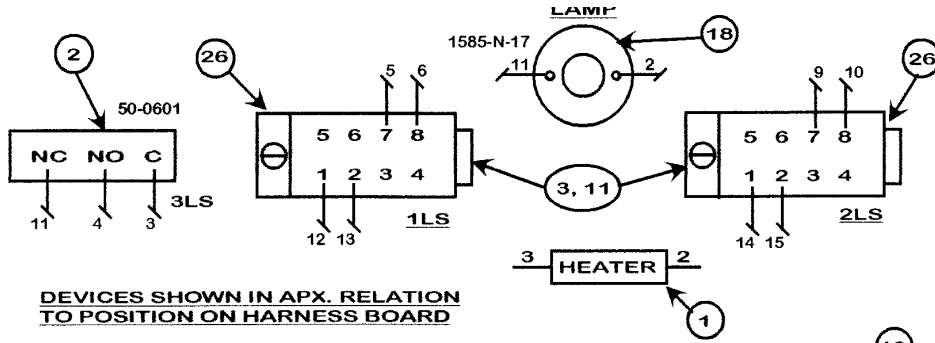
LAMP

1585-N-17

18

11

2

2

26

26

50-0601

5

6

9

10

5 6 7 8

5 6 7 8

NC NO C

1 2 3 4

1 2 3 4

3, 11

3LS

11

4

3

12 13

1LS

14 15

2LS

3

HEATER

2

DEVICES SHOWN IN APX. RELATION TO POSITION ON HARNESS BOARD

1